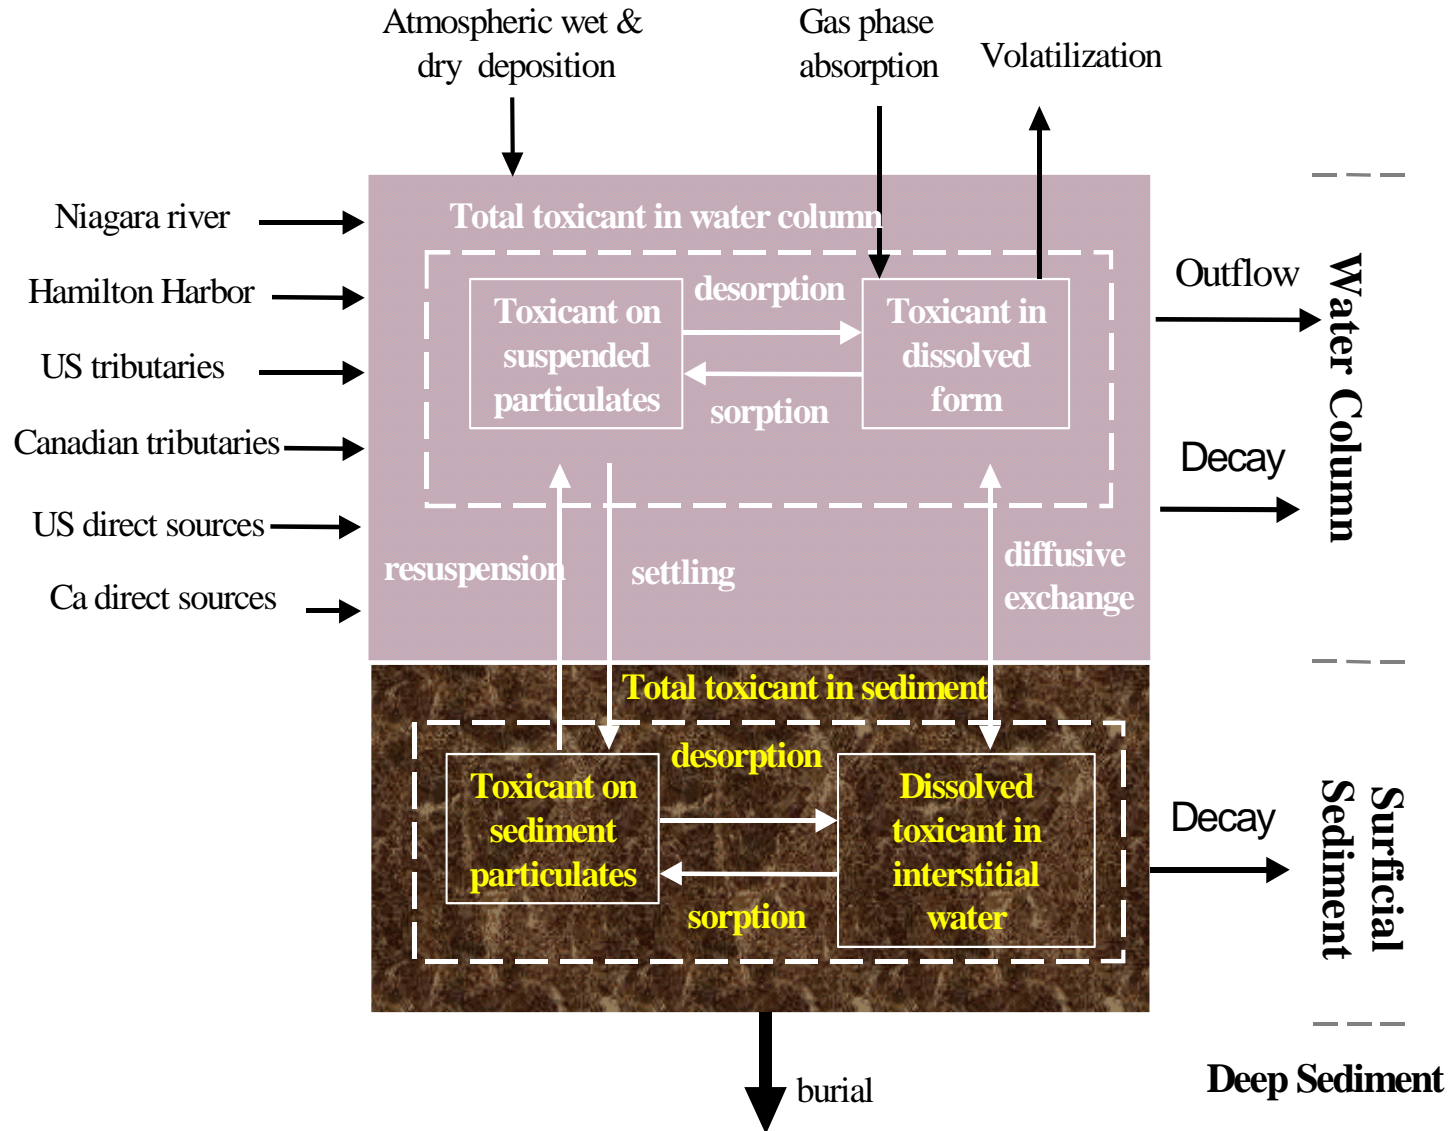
Atmospheric wet & dry deposition

Gas phase absorption

Volatilization

Niagara river

Hamilton Harbor

US tributaries

Canadian tributaries

US direct sources

Ca direct sources

Total toxicant in water column

Toxicant on suspended particulates

desorption

sorption

Toxicant in dissolved form

Outflow

Decay

Water Column

resuspension

settling

diffusive exchange

Total toxicant in sediment

Toxicant on sediment particulates

desorption

sorption

Dissolved toxicant in interstitial water

Decay

Surficial Sediment

burial

Deep Sediment